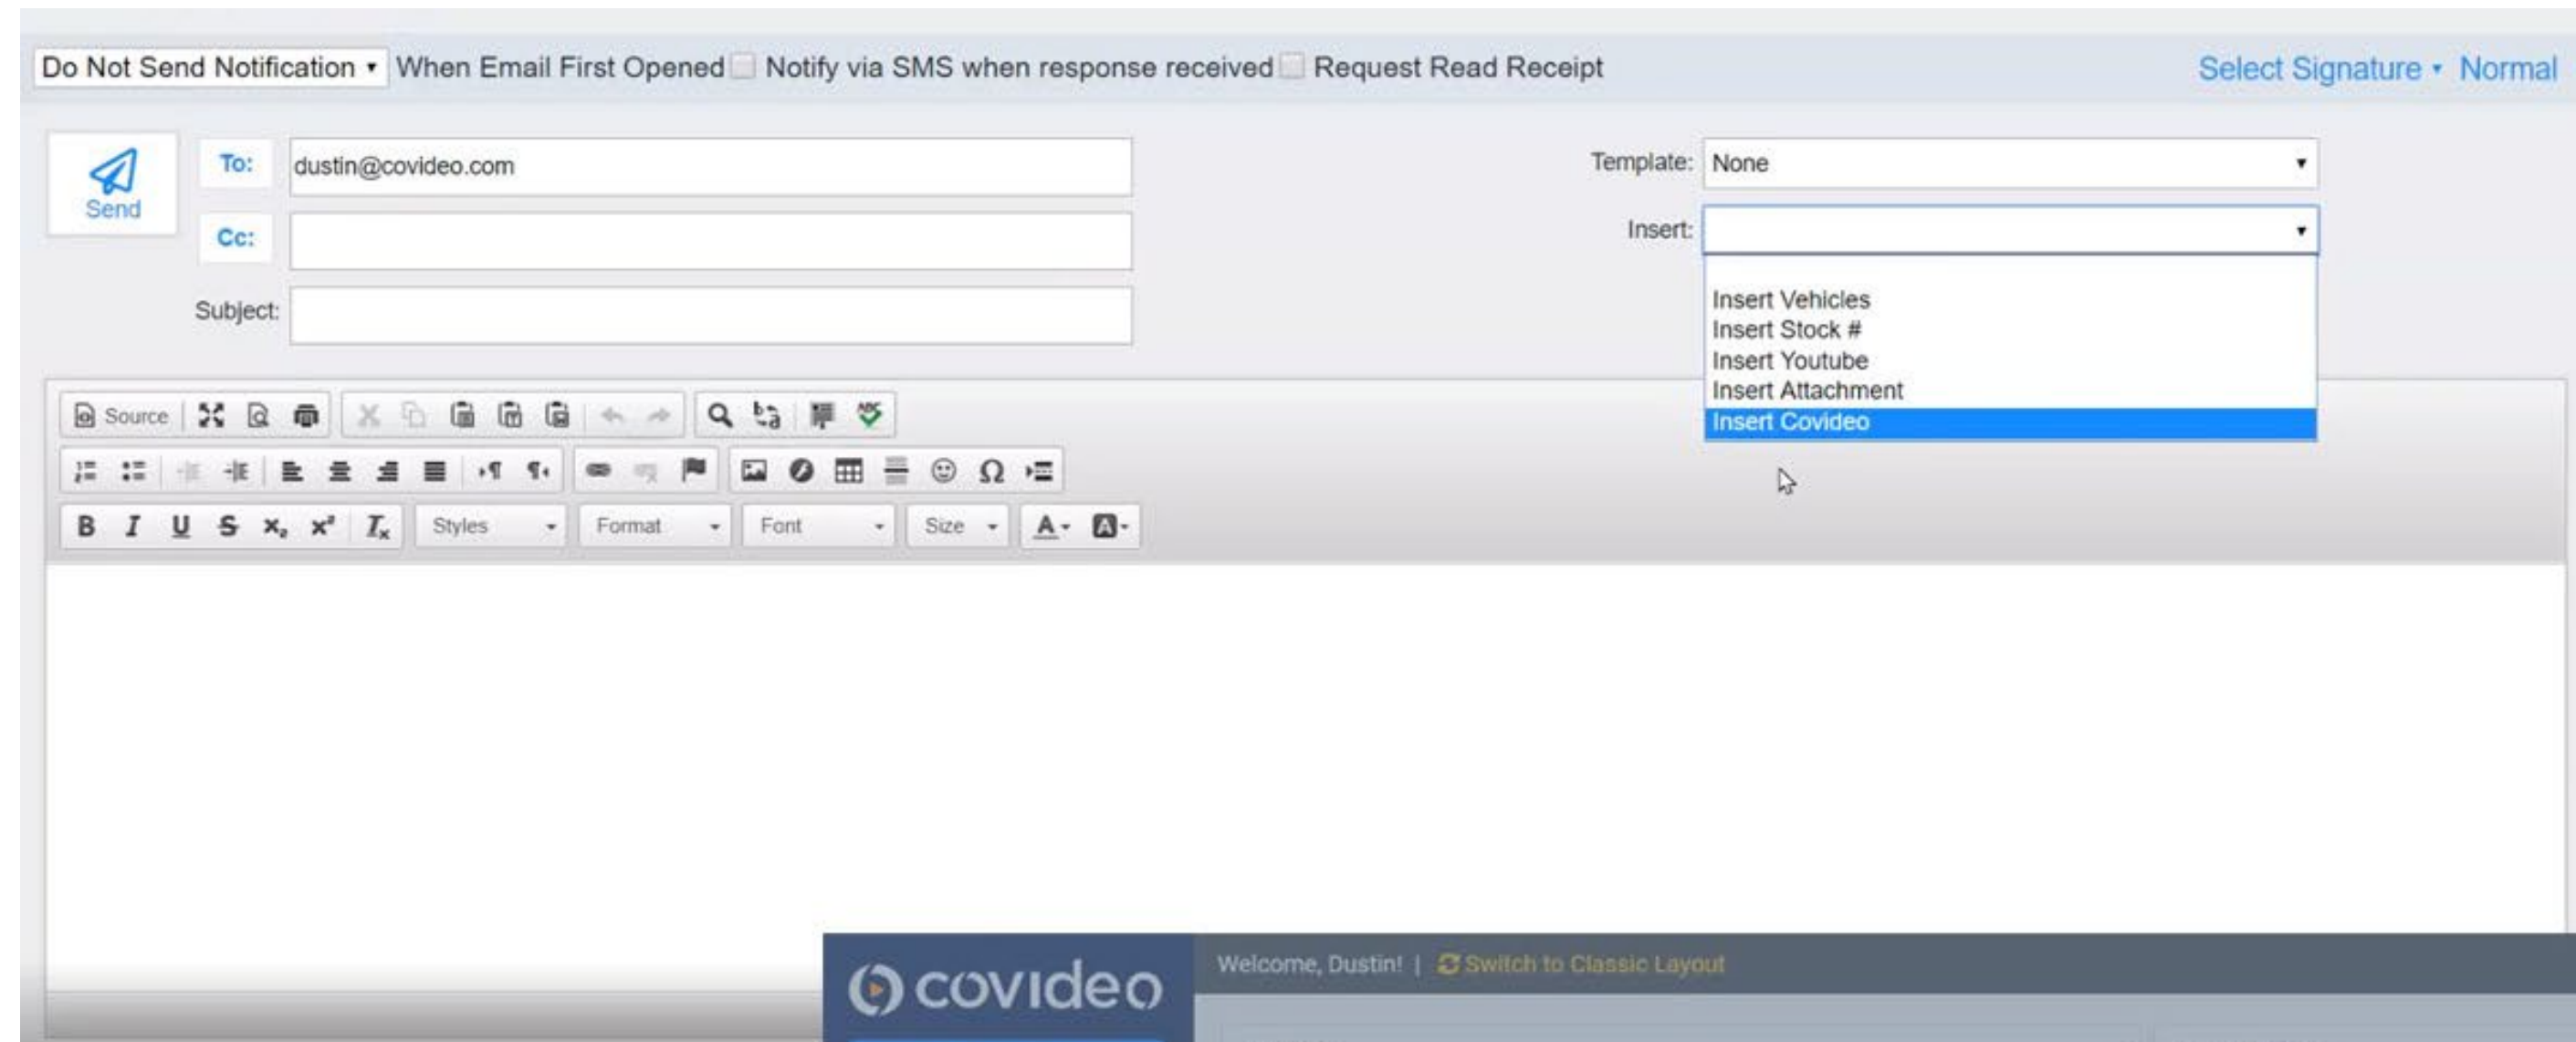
Do Not Send Notification When Email First Opened Notify via SMS when response received Request Read Receipt

Select Signature Normal

Send

To: dustin@covideo.com

Cc:

Subject:

Template: None

Insert:

Insert Vehicles
Insert Stock #
Insert Youtube
Insert Attachment
Insert Covideo

Source

Styles Format Font Size

covideo

Welcome, Dustin! | Switch to Classic Layout